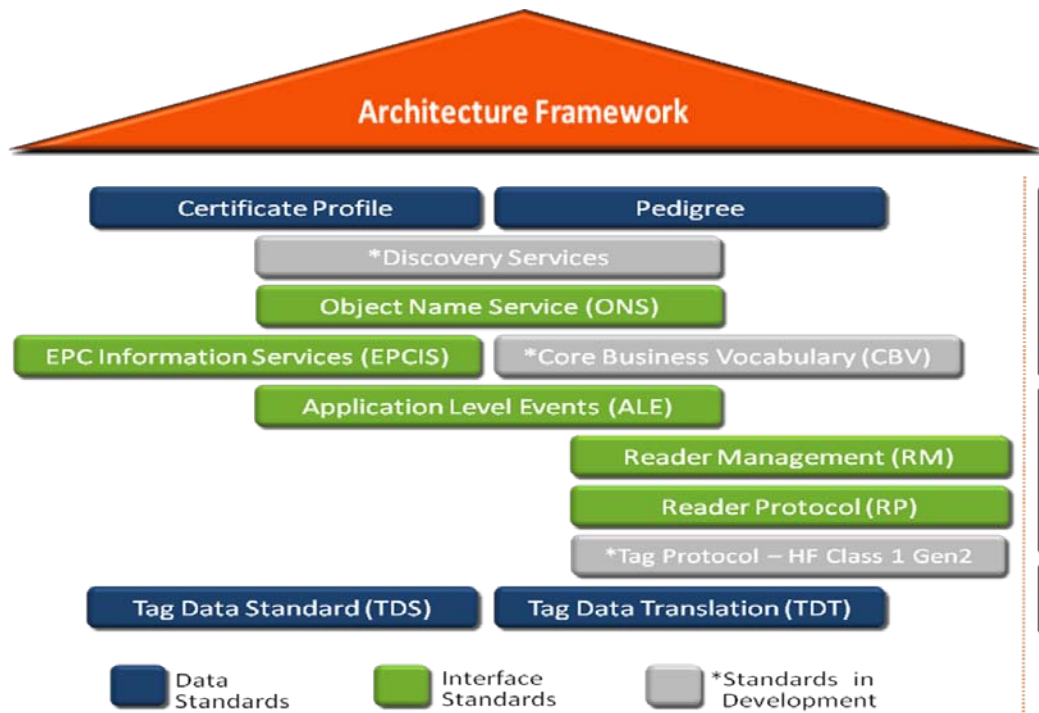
Architecture Framework

Certificate Profile

Pedigree

*Discovery Services

Object Name Service (ONS)

EPC Information Services (EPCIS)

*Core Business Vocabulary (CBV)

Application Level Events (ALE)

Reader Management (RM)

Reader Protocol (RP)

*Tag Protocol – HF Class 1 Gen2

Tag Data Standard (TDS)

Tag Data Translation (TDT)

Data Standards

Interface Standards

*Standards in Development